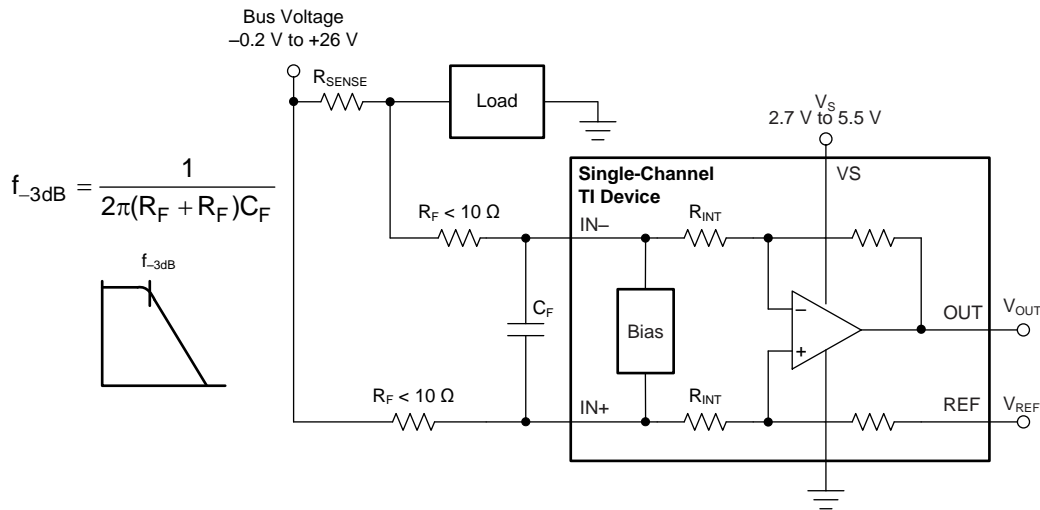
Bus Voltage
–0.2 V to +26 V

$R_{SENSE}$

Load

$V_S$
2.7 V to 5.5 V

$f_{-3dB} = \frac{1}{2\pi(R_F + R_F)C_F}$

$f_{-3dB}$

Single-Channel
TI Device

VS

$R_F < 10\ \Omega$

IN–

$R_{INT}$

$C_F$

Bias

–

+

OUT

$V_{OUT}$

$R_F < 10\ \Omega$

IN+

$R_{INT}$

REF

$V_{REF}$